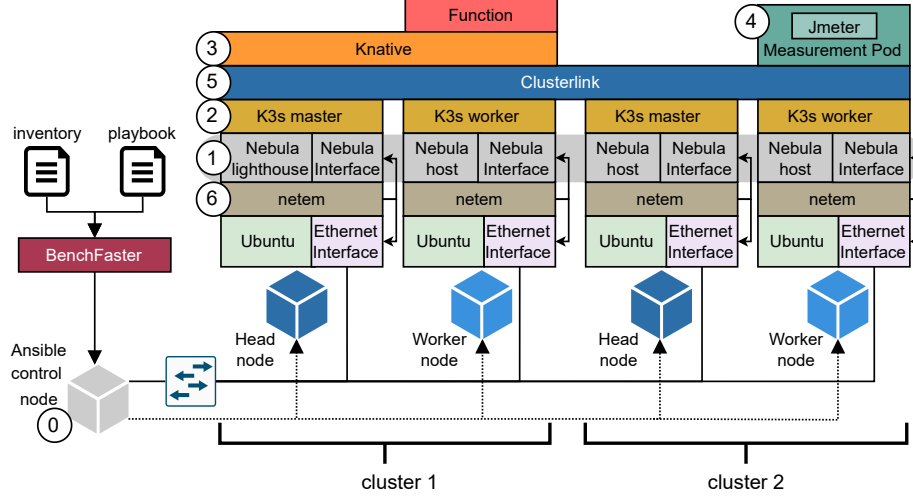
Function

4 Jmeter Measurement Pod

3 Knative

5 Clusterlink

2 K3s master

K3s worker

K3s master

K3s worker

inventory

playbook

1 Nebula lighthouse

Nebula Interface

Nebula host

Nebula Interface

Nebula host

Nebula Interface

Nebula host

Nebula Interface

6 netem

netem

netem

netem

Ubuntu

Ethernet Interface

Ubuntu

Ethernet Interface

Ubuntu

Ethernet Interface

Ubuntu

Ethernet Interface

BenchFaster

Head node

Worker node

Head node

Worker node

Ansible control node

0

cluster 1

cluster 2